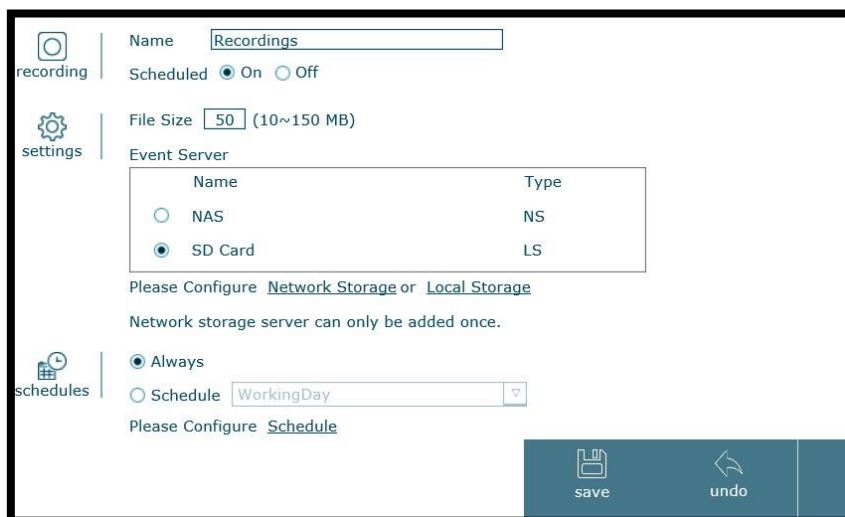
recording

Name Recordings

Scheduled ◉ On ○ Off

settings

File Size 50 (10~150 MB)

Event Server

| | Name | Type |
|---|---|---|
| ○ | NAS | NS |
| ◉ | SD Card | LS |

Please Configure Network Storage or Local Storage

Network storage server can only be added once.

schedules

◉ Always

○ Schedule WorkingDay

Please Configure Schedule

save

undo